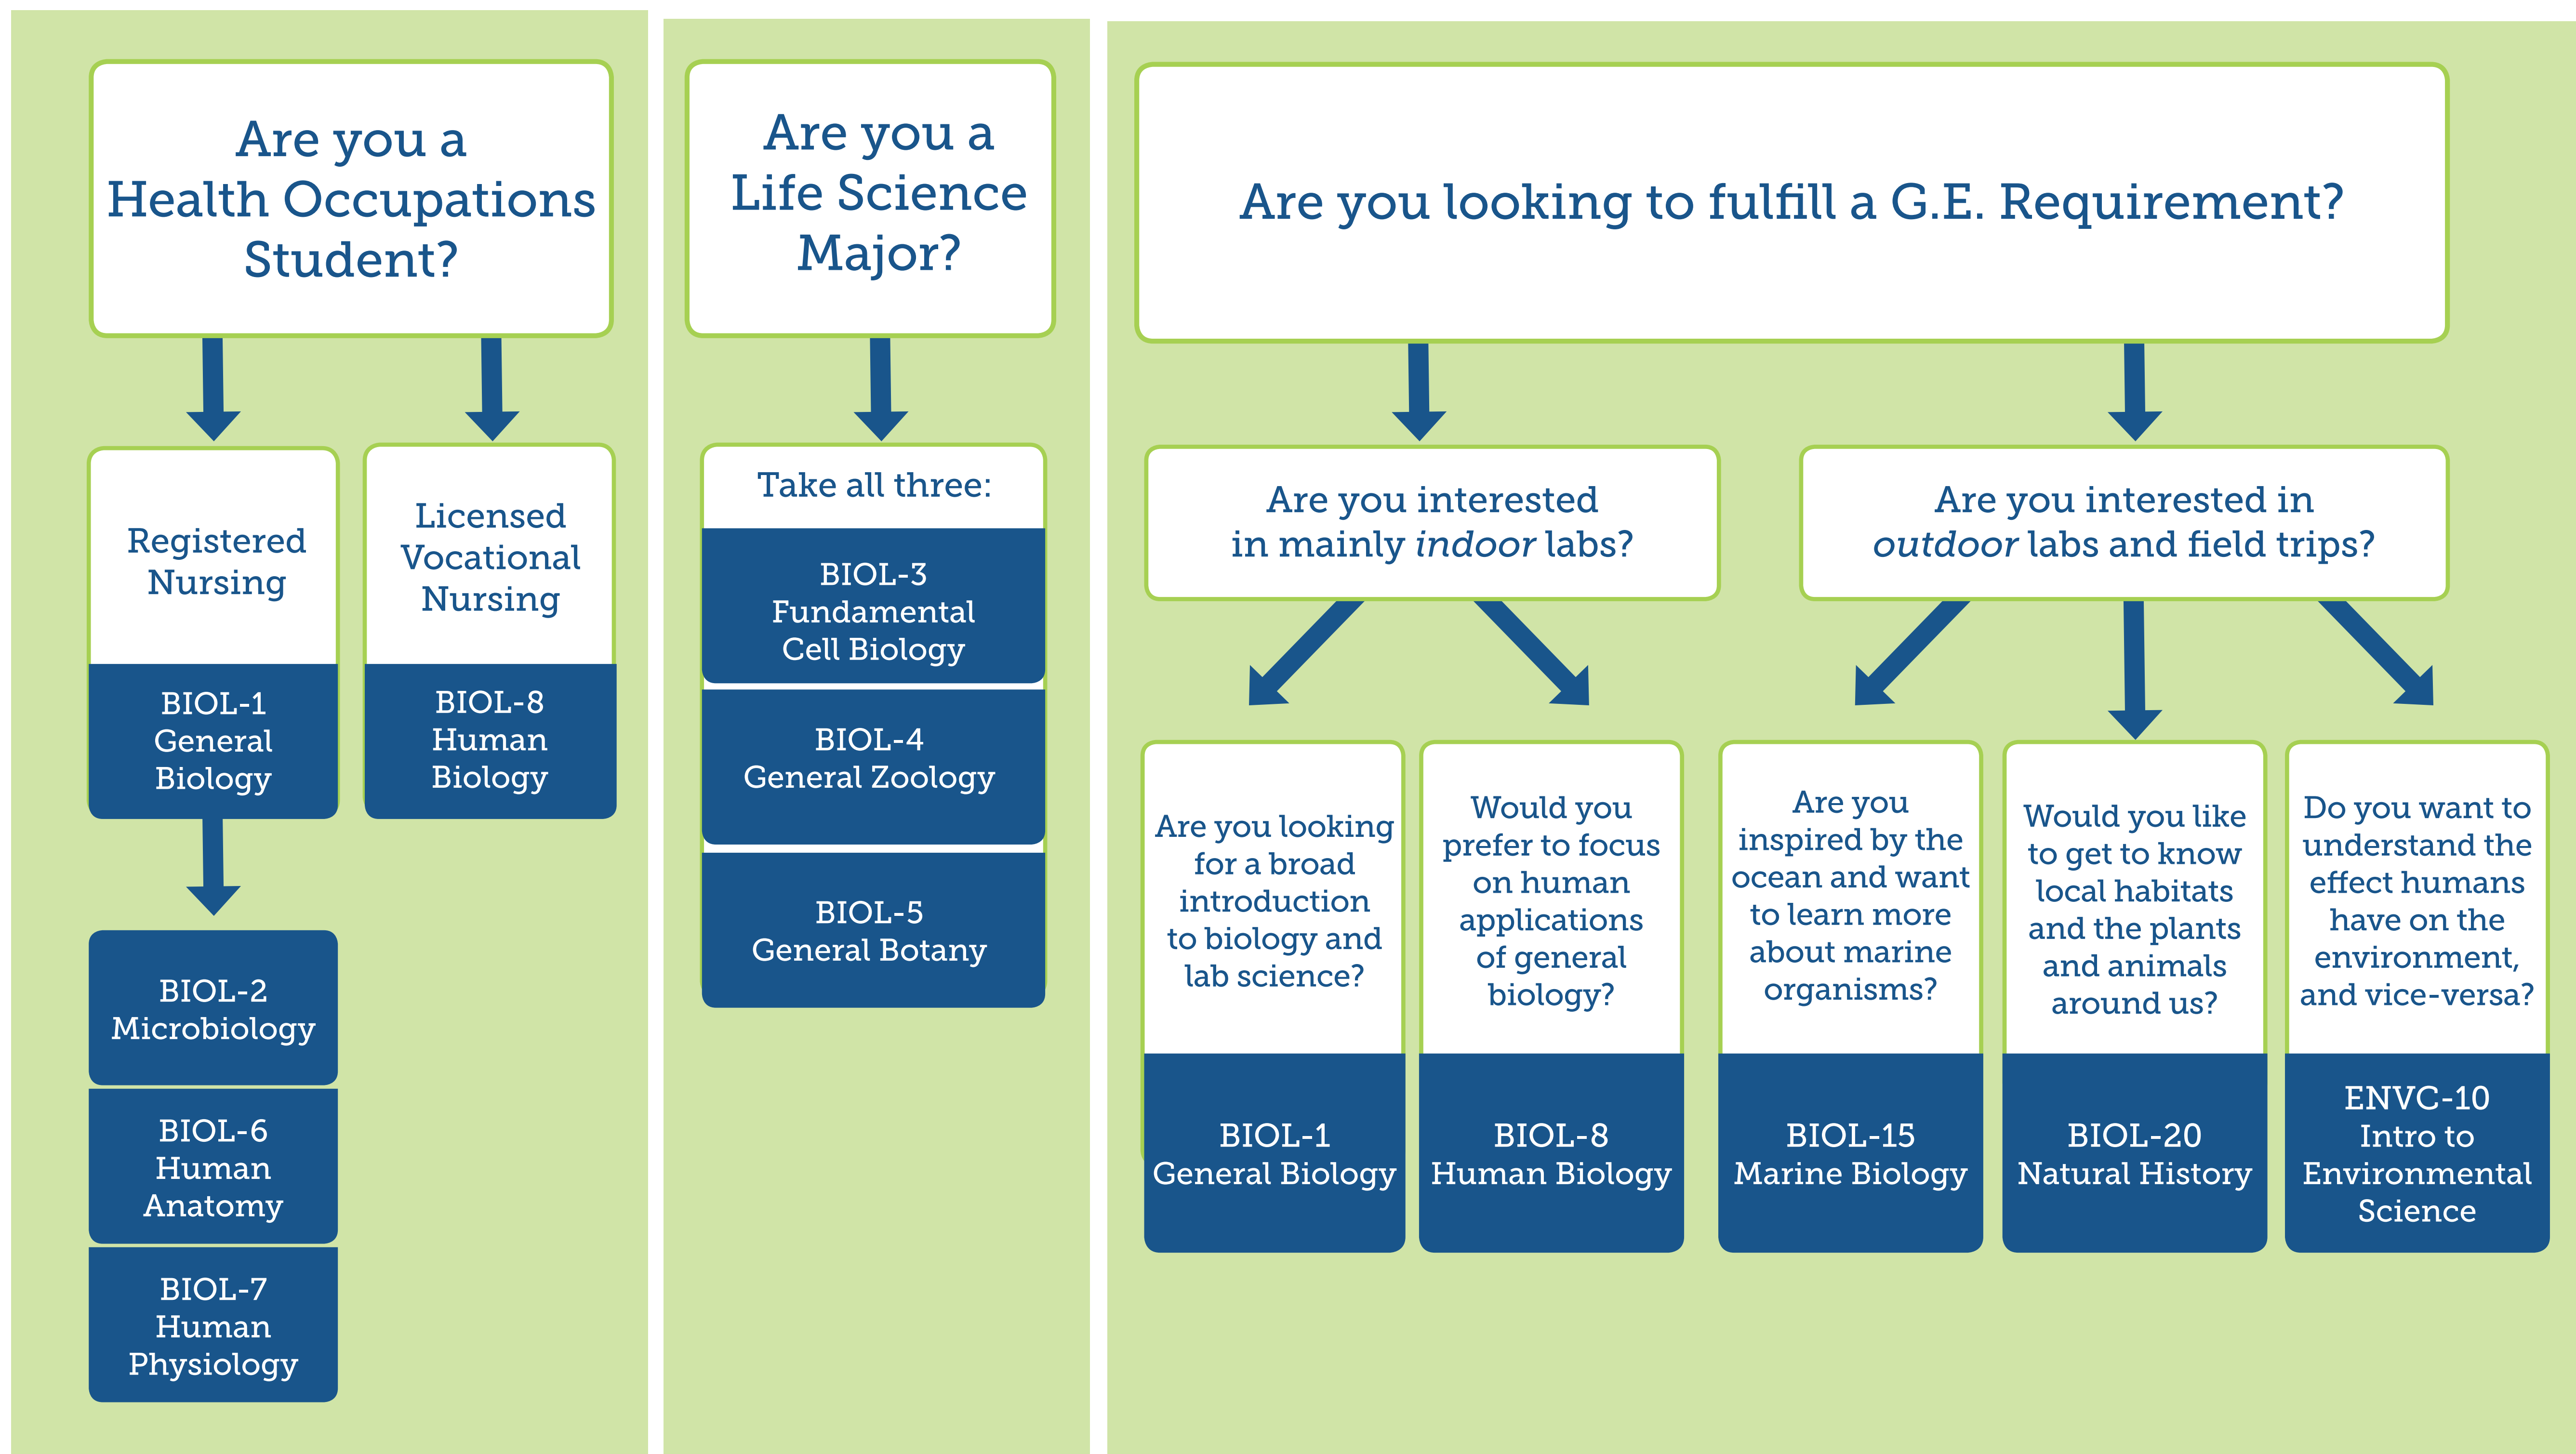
Are you a Health Occupations Student?

Registered Nursing

BIOL-1 General Biology

BIOL-2 Microbiology

BIOL-6 Human Anatomy

BIOL-7 Human Physiology

Licensed Vocational Nursing

BIOL-8 Human Biology

Are you a Life Science Major?

Take all three:

BIOL-3 Fundamental Cell Biology

BIOL-4 General Zoology

BIOL-5 General Botany

Are you looking to fulfill a G.E. Requirement?

Are you interested in mainly *indoor* labs?

Are you looking for a broad introduction to biology and lab science?

BIOL-1 General Biology

Would you prefer to focus on human applications of general biology?

BIOL-8 Human Biology

Are you interested in *outdoor* labs and field trips?

Are you inspired by the ocean and want to learn more about marine organisms?

BIOL-15 Marine Biology

Would you like to get to know local habitats and the plants and animals around us?

BIOL-20 Natural History

Do you want to understand the effect humans have on the environment, and vice-versa?

ENVC-10 Intro to Environmental Science